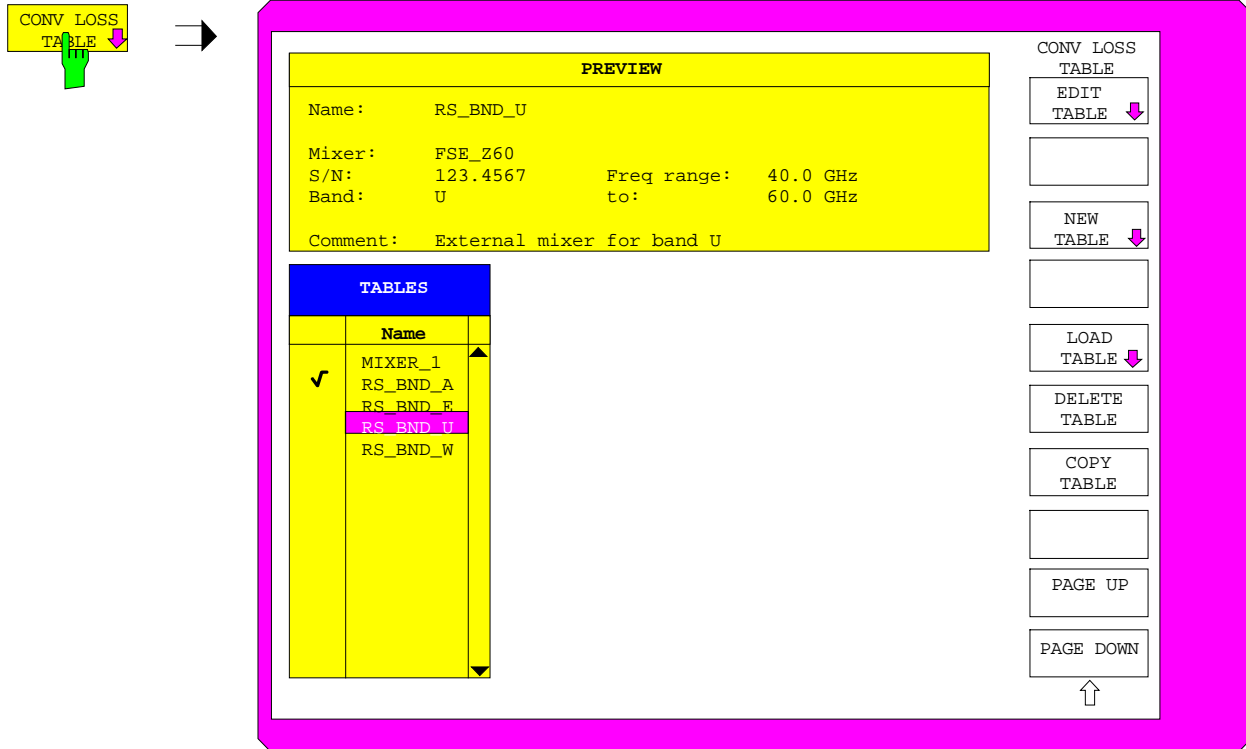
CONV LOSS TABLE

PREVIEW

Name: RS_BND_U

Mixer: FSE_Z60
S/N: 123.4567 Freq range: 40.0 GHz
Band: U to: 60.0 GHz

Comment: External mixer for band U

TABLES

| | Name |
|---|---|
| | MIXER_1 |
| √ | RS_BND_A |
| | RS_BND_E |
| | RS_BND_U |
| | RS_BND_W |

CONV LOSS TABLE

EDIT TABLE

NEW TABLE

LOAD TABLE

DELETE TABLE

COPY TABLE

PAGE UP

PAGE DOWN